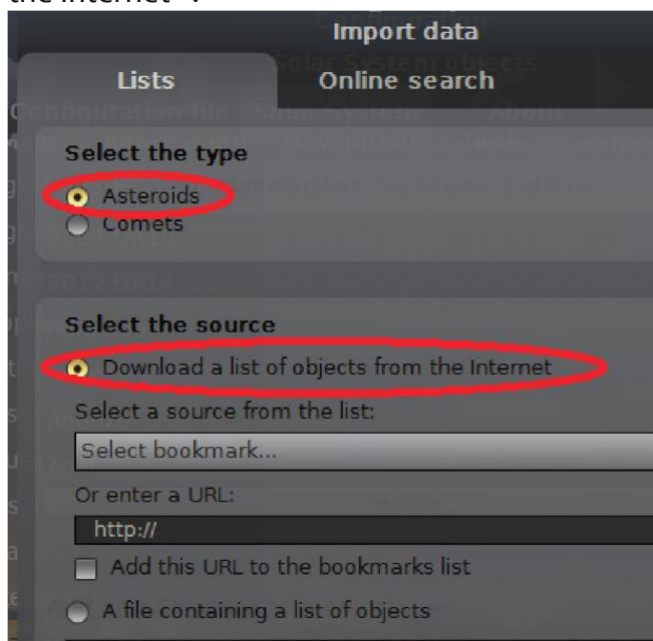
the Internet".

Import data

Lists

Online search

Select the type

Asteroids

Comets

Select the source

Download a list of objects from the Internet

Select a source from the list:

Select bookmark...

Or enter a URL:

http://

Add this URL to the bookmarks list

A file containing a list of objects